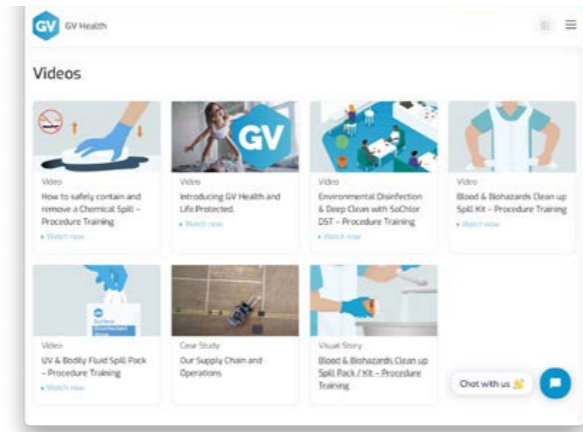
GV GV Health

Videos

Video
How to safely contain and remove a Chemical Spill – Procedure Training
• Watch now

GV
Video
Introducing GV Health and Life.Protected
• Watch now

Video
Environmental Disinfection & Deep Clean with SoChlor DST – Procedure Training
• Watch now

Video
Blood & Biohazards Clean up Spill Kit – Procedure Training
• Watch now

Video
UV & Bodily Fluid Spill Pack – Procedure Training
• Watch now

Case Study
Our Supply Chain and Operations

Visual Story
Blood & Biohazards Clean up Spill Pack / Kit – Procedure Training

Chat with us 👋